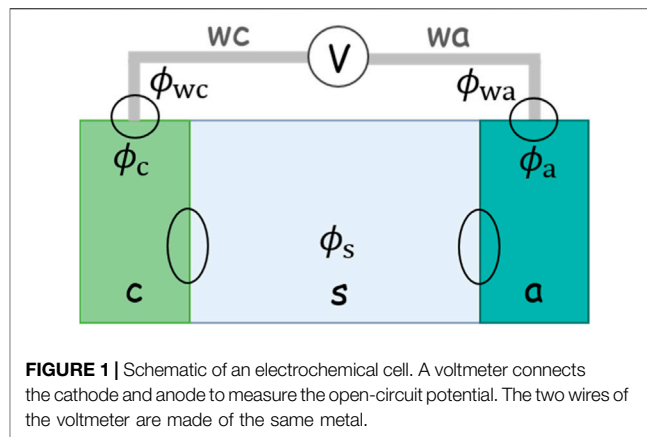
wc
V
wa
$\phi_{wc}$
$\phi_{wa}$
$\phi_c$
$\phi_a$
$\phi_s$
c
s
a

**FIGURE 1 |** Schematic of an electrochemical cell. A voltmeter connects the cathode and anode to measure the open-circuit potential. The two wires of the voltmeter are made of the same metal.